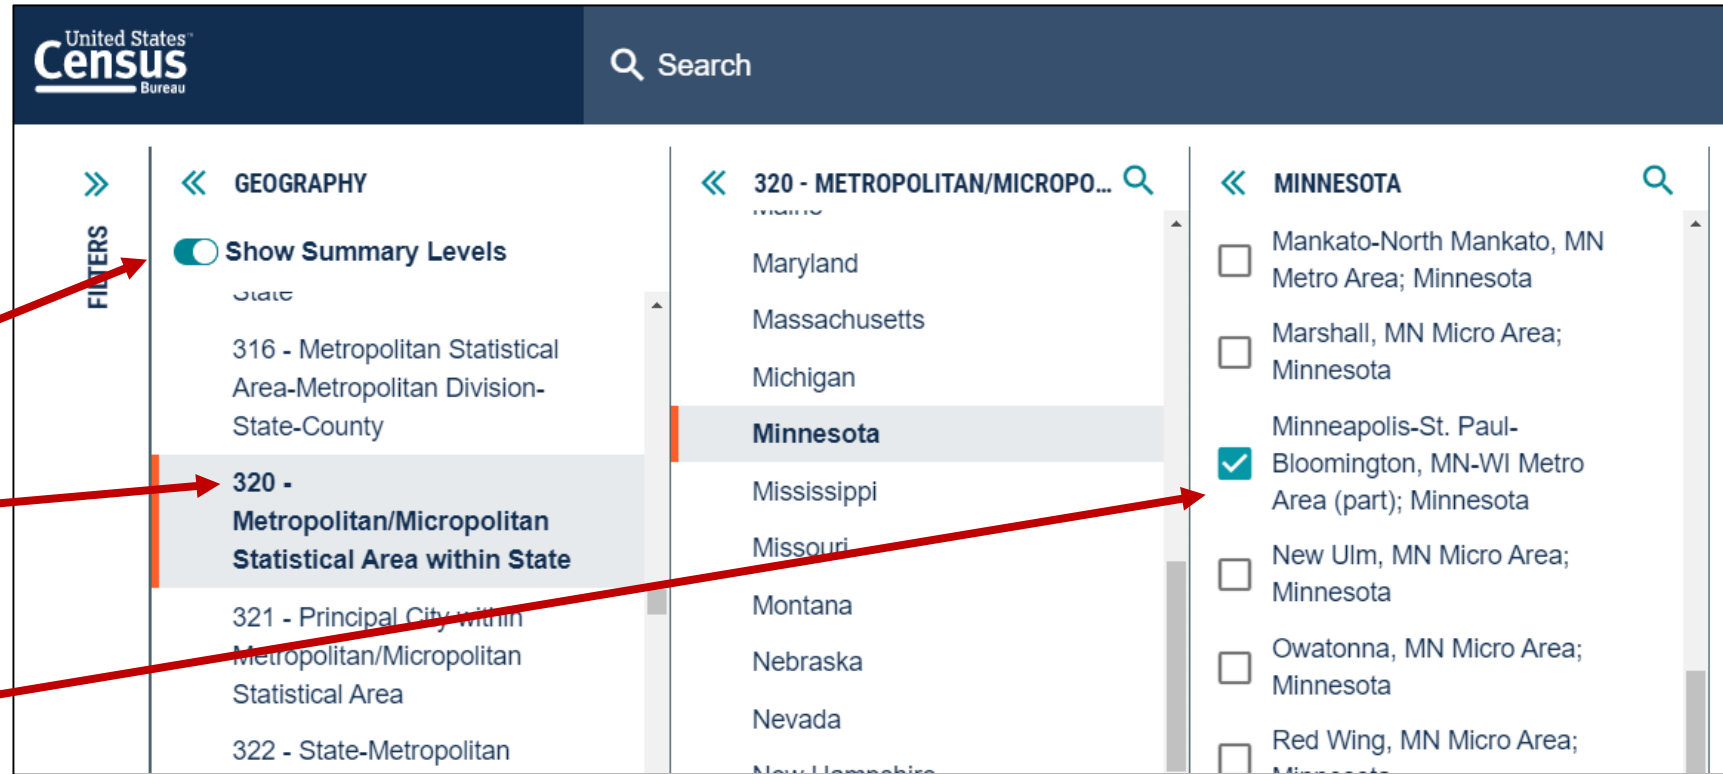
United States Census Bureau

Search

FILTERS

GEOGRAPHY

Show Summary Levels

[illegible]

316 - Metropolitan Statistical Area-Metropolitan Division-State-County

320 - Metropolitan/Micropolitan Statistical Area within State

321 - Principal City within Metropolitan/Micropolitan Statistical Area

322 - State-Metropolitan

320 - METROPOLITAN/MICROPO...

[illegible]

Maryland

Massachusetts

Michigan

Minnesota

Mississippi

Missouri

Montana

Nebraska

Nevada

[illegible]

MINNESOTA

Mankato-North Mankato, MN Metro Area; Minnesota

Marshall, MN Micro Area; Minnesota

Minneapolis-St. Paul-Bloomington, MN-WI Metro Area (part); Minnesota

New Ulm, MN Micro Area; Minnesota

Owatonna, MN Micro Area; Minnesota

Red Wing, MN Micro Area; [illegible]